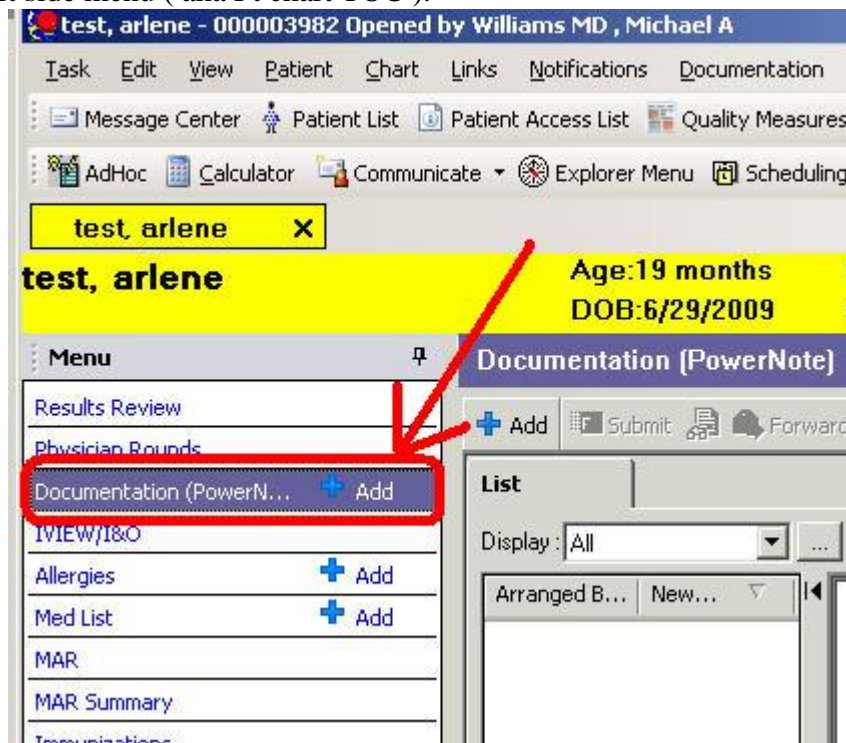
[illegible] side menu (and PowerChart TOC).

test, arlene - 000003982 Opened by Williams MD , Michael A

Task Edit View Patient Chart Links Notifications Documentation

Message Center Patient List Patient Access List Quality Measures

AdHoc Calculator Communicate Explorer Menu Scheduling

test, arlene ×

test, arlene

Age:19 months
DOB:6/29/2009

Menu

Documentation (PowerNote)

Results Review
Physician Rounds
Documentation (PowerN... Add
IVIEW/I&O
Allergies Add
Med List Add
MAR
MAR Summary
Immunizations

Add Submit Forward

List

Display : All

Arranged B... New...